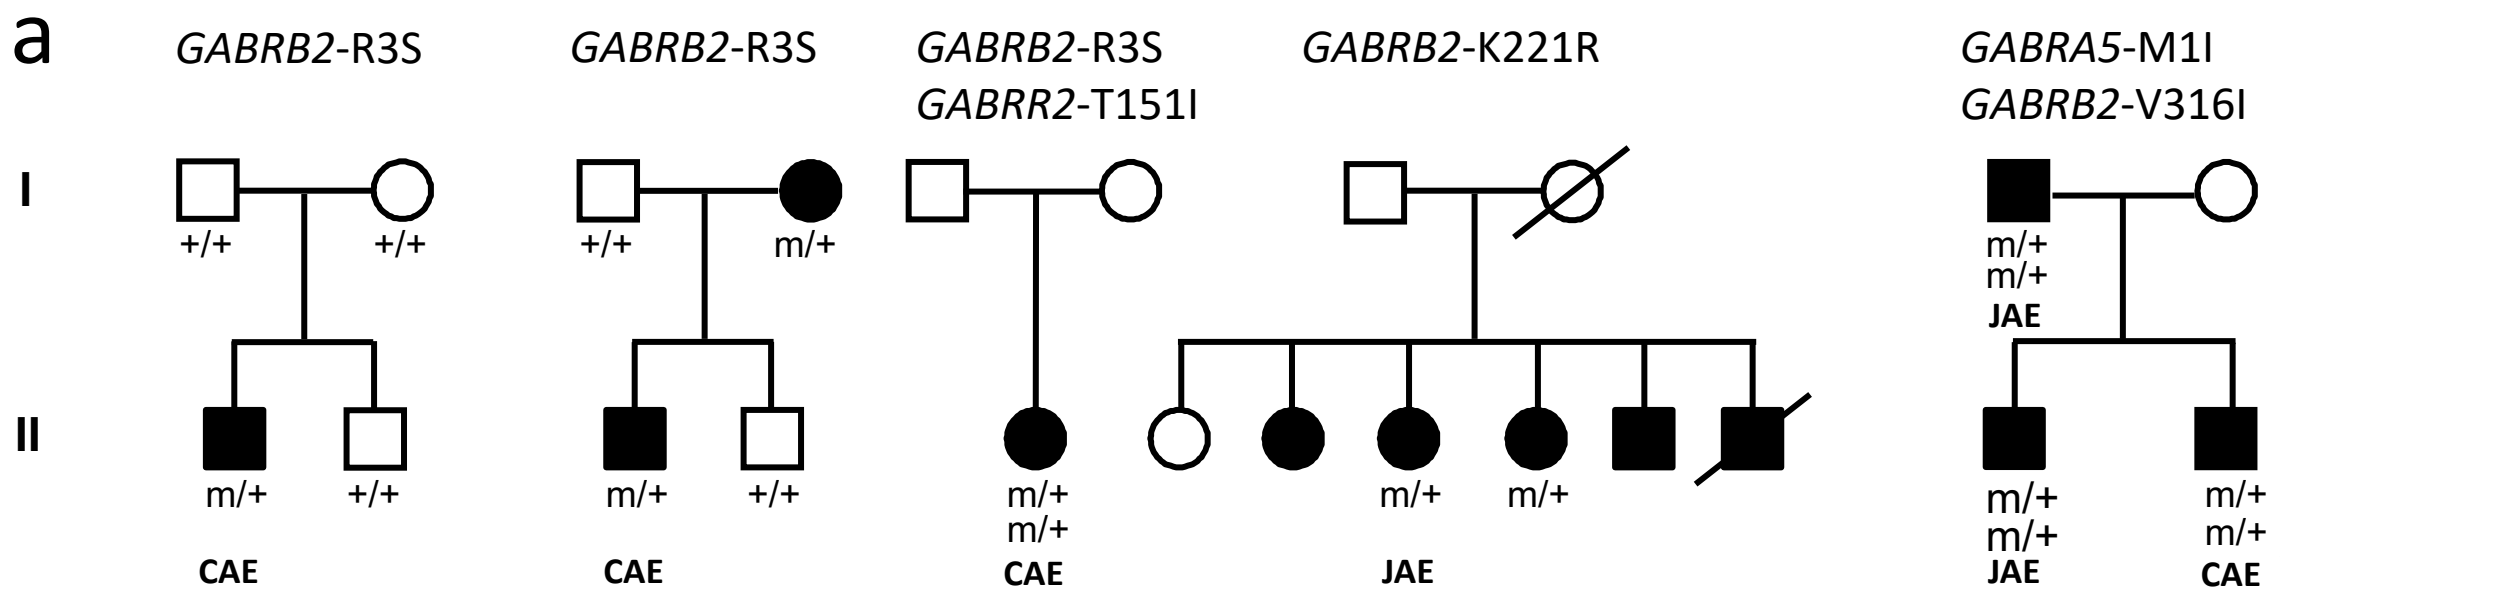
a

GABRB2-R3S

I

+/+ +/+

II

m/+ +/+

CAE

GABRB2-R3S

+/+ m/+

m/+ +/+

CAE

GABRB2-R3S
GABRR2-T151I

m/+
m/+

CAE

GABRB2-K221R

m/+ m/+

JAE

GABRA5-M1I
GABRB2-V316I

m/+
m/+
JAE

m/+
m/+
JAE

m/+
m/+
CAE